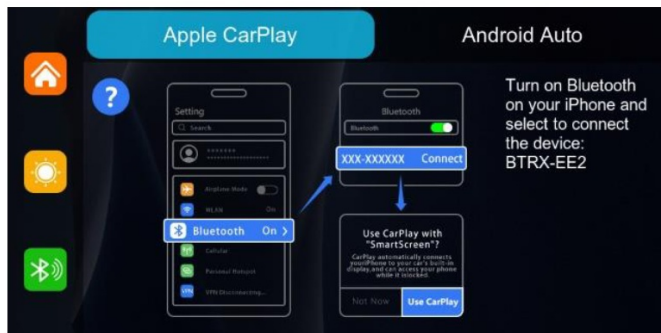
Apple CarPlay

Android Auto

?

Setting

Search

Airplane Mode

WLAN

On

Bluetooth

On >

Cellular

Personal Hotspot

VPN Disconnecting...

Bluetooth

Bluetooth

XXX-XXXXXX

Connect

Use CarPlay with "SmartScreen"?

CarPlay automatically connects your iPhone to your car's built-in display,and can access your phone while it islocked.

Not Now

Use CarPlay

Turn on Bluetooth on your iPhone and select to connect the device: BTRX-EE2